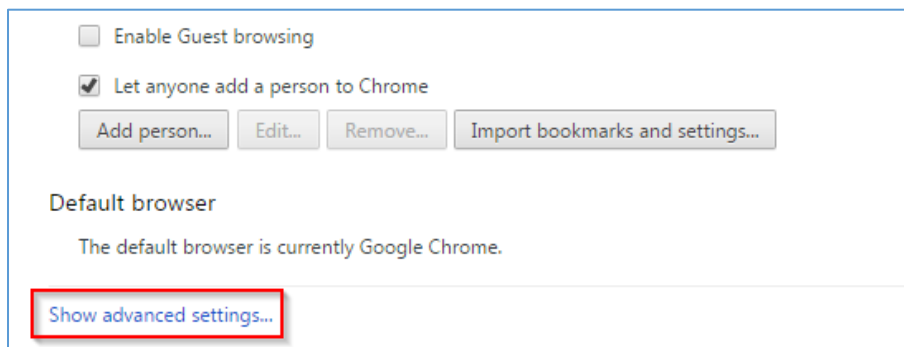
Enable Guest browsing

Let anyone add a person to Chrome

Add person... Edit... Remove... Import bookmarks and settings...

Default browser

The default browser is currently Google Chrome.

Show advanced settings...